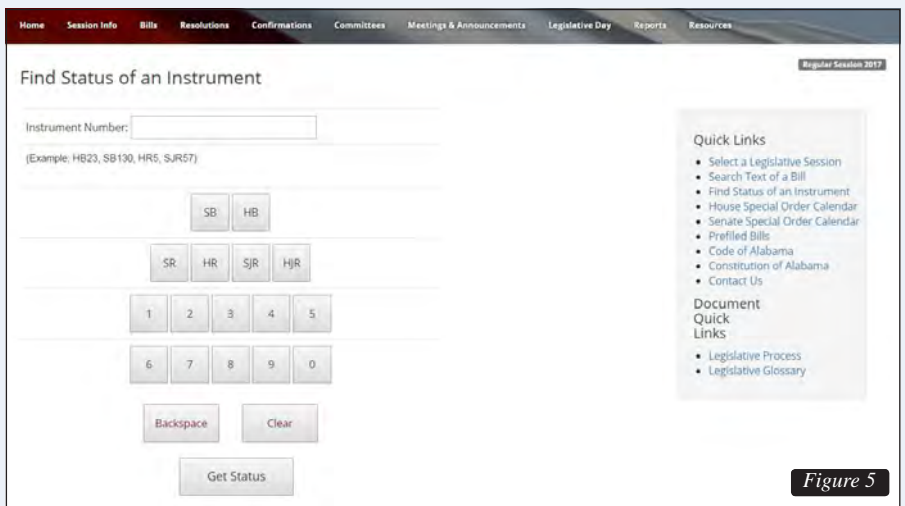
Home Session Info Bills Resolutions Confirmations Committees Meetings & Announcements Legislative Day Reports Resources

Find Status of an Instrument

Regular Session 2017

Instrument Number:

(Example: HB23, SB130, HR5, SJR57)

SB HB

SR HR SJR HJR

1 2 3 4 5

6 7 8 9 0

Backspace Clear

Get Status

Quick Links

- Select a Legislative Session
- Search Text of a Bill
- Find Status of an Instrument
- House Special Order Calendar
- Senate Special Order Calendar
- Prefiled Bills
- Code of Alabama
- Constitution of Alabama
- Contact Us

Document Quick Links

- Legislative Process
- Legislative Glossary

Figure 5